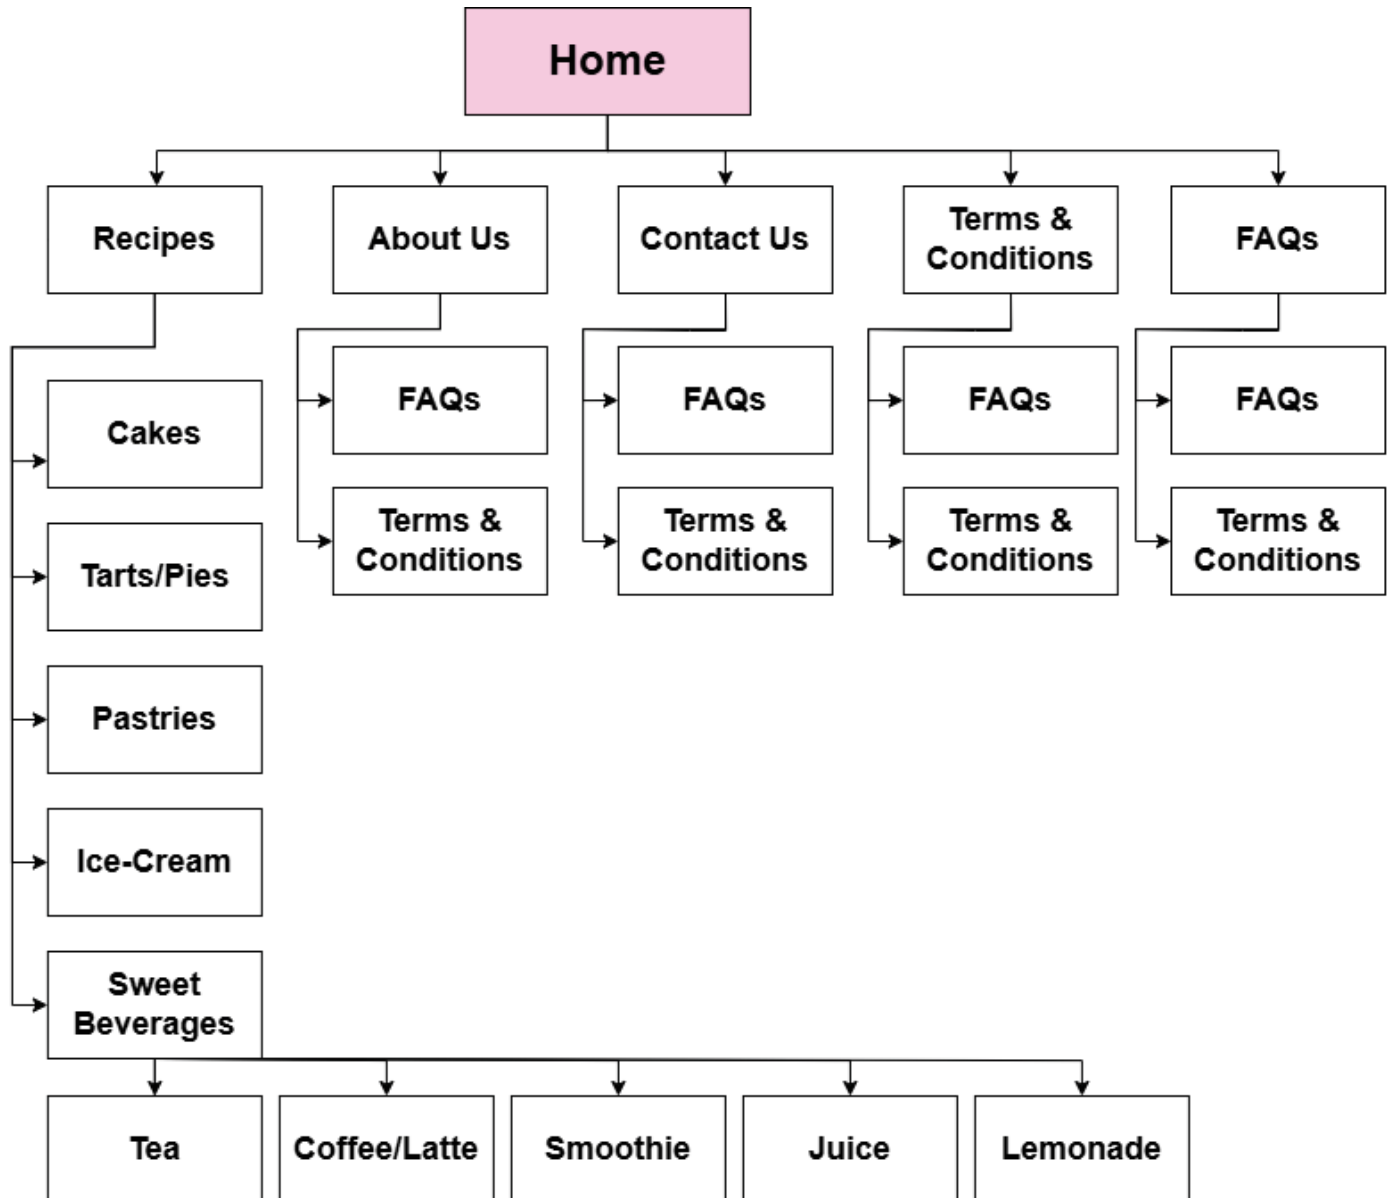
Home

Recipes

About Us

Contact Us

Terms & Conditions

FAQs

Cakes

Tarts/Pies

Pastries

Ice-Cream

Sweet Beverages

FAQs

Terms & Conditions

FAQs

Terms & Conditions

FAQs

Terms & Conditions

FAQs

Terms & Conditions

Tea

Coffee/Latte

Smoothie

Juice

Lemonade